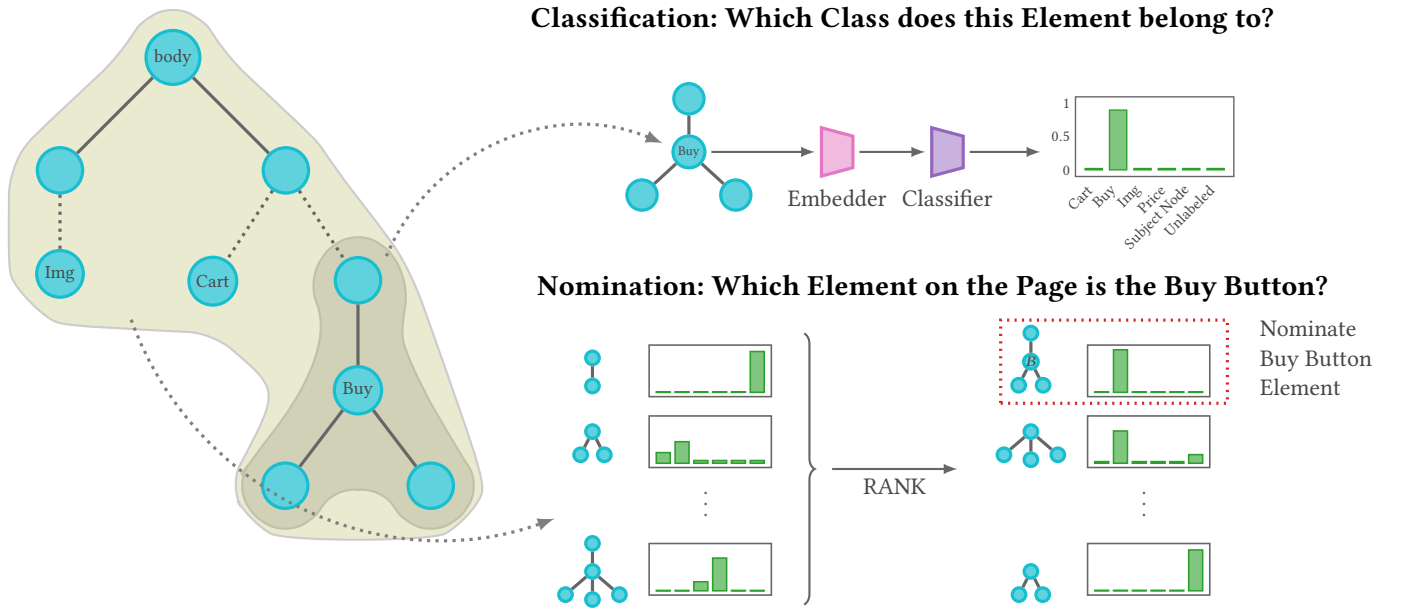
body

Img

Cart

Buy

Classification: Which Class does this Element belong to?

Buy

Embedder

Classifier

1

0.5

0

Cart
Buy
Img
Price
Subject Node
Unlabeled

Nomination: Which Element on the Page is the Buy Button?

RANK

B

Nominate
Buy Button
Element